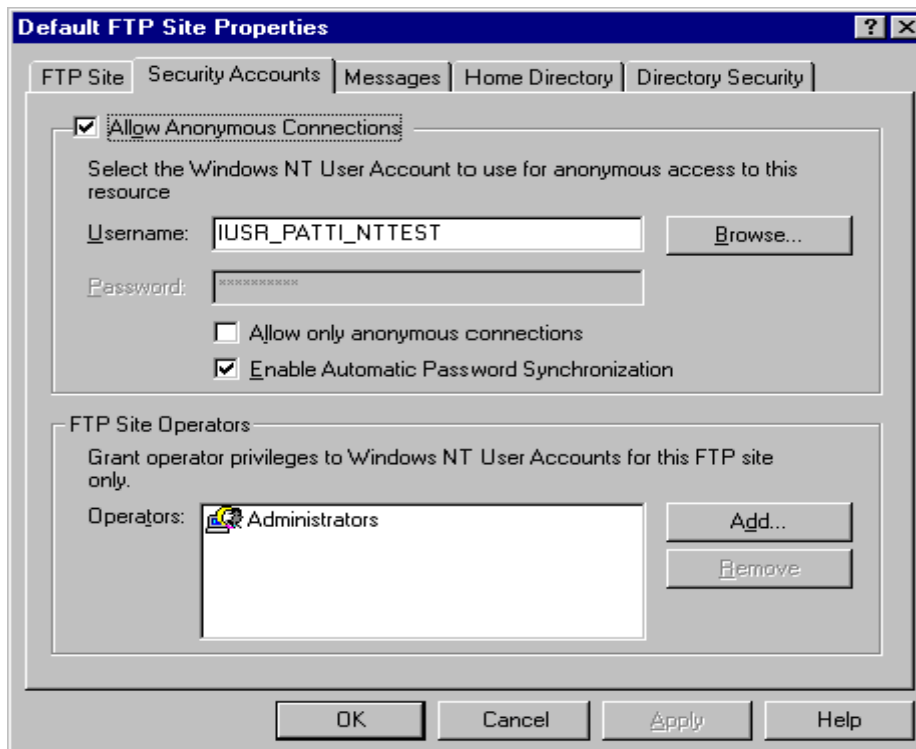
Default FTP Site Properties

? X

FTP Site | Security Accounts | Messages | Home Directory | Directory Security

☑ Allow Anonymous Connections

Select the Windows NT User Account to use for anonymous access to this resource

Username: IUSR_PATTI_NTTEST

Browse...

Password: **********

☐ Allow only anonymous connections

☑ Enable Automatic Password Synchronization

FTP Site Operators

Grant operator privileges to Windows NT User Accounts for this FTP site only.

Operators: Administrators

Add...

Remove

OK

Cancel

Apply

Help